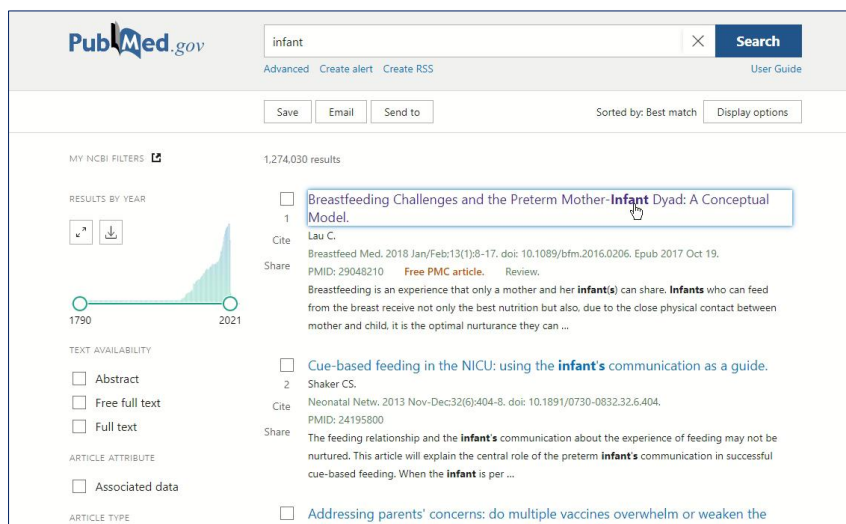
PubMed.gov

infant

Search

Advanced Create alert Create RSS

User Guide

Save Email Send to

Sorted by: Best match Display options

MY NCBI FILTERS

1,274,030 results

RESULTS BY YEAR

1790 2021

TEXT AVAILABILITY

Abstract

Free full text

Full text

ARTICLE ATTRIBUTE

Associated data

ARTICLE TYPE

1 Cite Share

Breastfeeding Challenges and the Preterm Mother-Infant Dyad: A Conceptual Model.

Lau C.

Breastfeed Med. 2018 Jan/Feb;13(1):8-17. doi: 10.1089/bfm.2016.0206. Epub 2017 Oct 19.

PMID: 29048210 Free PMC article. Review.

Breastfeeding is an experience that only a mother and her infant(s) can share. Infants who can feed from the breast receive not only the best nutrition but also, due to the close physical contact between mother and child, it is the optimal nurturance they can ...

2 Cite Share

Cue-based feeding in the NICU: using the infant's communication as a guide.

Shaker CS.

Neonatal Netw. 2013 Nov-Dec;32(6):404-8. doi: 10.1891/0730-0832.32.6.404.

PMID: 24195800

The feeding relationship and the infant's communication about the experience of feeding may not be nurtured. This article will explain the central role of the preterm infant's communication in successful cue-based feeding. When the infant is per ...

Addressing parents' concerns: do multiple vaccines overwhelm or weaken the